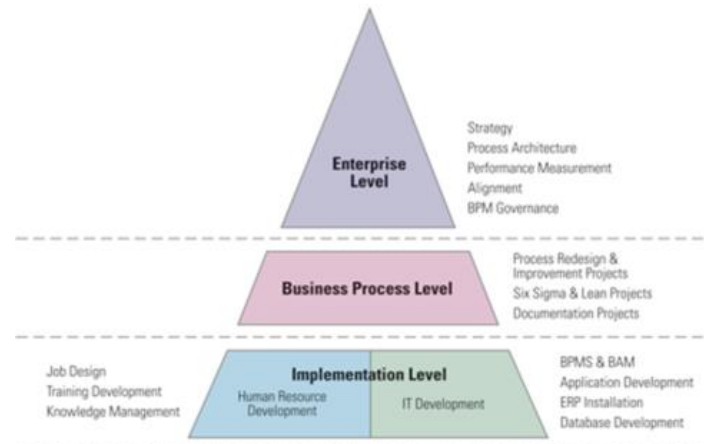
Enterprise Level

Strategy
Process Architecture
Performance Measurement
Alignment
BPM Governance

Business Process Level

Process Redesign & Improvement Projects
Six Sigma & Lean Projects
Documentation Projects

Job Design
Training Development
Knowledge Management

Implementation Level

Human Resource Development

IT Development

BPMS & BAM
Application Development
ERP Installation
Database Development